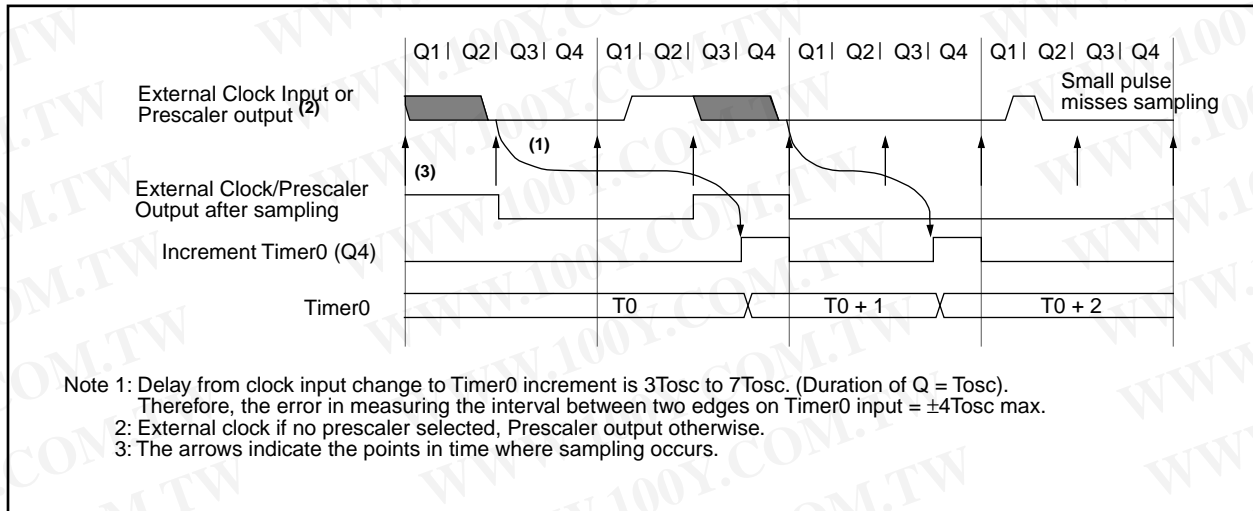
Q1 | Q2 | Q3 | Q4 | Q1 | Q2 | Q3 | Q4 | Q1 | Q2 | Q3 | Q4 | Q1 | Q2 | Q3 | Q4

External Clock Input or Prescaler output $^{(2)}$

Small pulse misses sampling

(1)

(3)

External Clock/Prescaler Output after sampling

Increment Timer0 (Q4)

Timer0

T0

T0 + 1

T0 + 2

Note 1: Delay from clock input change to Timer0 increment is 3Tosc to 7Tosc. (Duration of Q = Tosc). Therefore, the error in measuring the interval between two edges on Timer0 input = $\pm$4Tosc max.
2: External clock if no prescaler selected, Prescaler output otherwise.
3: The arrows indicate the points in time where sampling occurs.

WWW.100Y.COM.TW